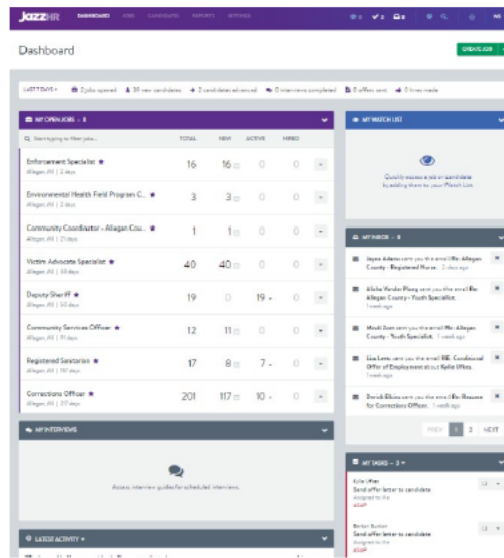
JazzHR DASHBOARD JOBS CANDIDATES REPORTS SETTINGS

Dashboard

CREATE JOB

LAST 7 DAYS ▾ 8 jobs opened 34 new candidates 2 candidates advanced 0 interviews completed 0 offers sent 0 hires made

MY OPEN JOBS ▾ 8

Start typing to filter jobs...

| | TOTAL | NEW | ACTIVE | HIRED |
|---|---|---|---|---|
| Enforcement Specialist ★ Allegan, MI \| 2 days | 16 | 16 | 0 | 0 |
| Environmental Health Field Program C... ★ Allegan, MI \| 2 days | 3 | 3 | 0 | 0 |
| Community Coordinator - Allegan Cou... ★ Allegan, MI \| 21 days | 1 | 1 | 0 | 0 |
| Victim Advocate Specialist ★ Allegan, MI \| 33 days | 40 | 40 | 0 | 0 |
| Deputy Sheriff ★ Allegan, MI \| 50 days | 19 | 0 | 19 | 0 |
| Community Services Officer ★ Allegan, MI \| 76 days | 12 | 11 | 0 | 0 |
| Registered Sanitarian ★ Allegan, MI \| 197 days | 17 | 8 | 7 | 0 |
| Corrections Officer ★ Allegan, MI \| 317 days | 201 | 117 | 10 | 0 |

MY INTERVIEWS

Access interview guides for scheduled interviews.

LATEST ACTIVITY ▾

MY WATCH LIST

Quickly access a job or candidate by adding them to your Watch List.

MY INBOX ▾ 8

Jayne Adams sent you the email Re: Allegan County - Registered Nurse · 2 days ago

Alisha Vander Ploeg sent you the email Re: Allegan County - Youth Specialist. 1 week ago

Mindi Dean sent you the email Re: Allegan County - Youth Specialist. 1 week ago

Lisa Lentz sent you the email RE: Conditional Offer of Employment at our Kellie Offies. 1 week ago

Derrick Elkins sent you the email Re: Resume for Corrections Officer. 1 week ago

PREV 1 2 NEXT

MY TASKS ▾ 3

Kellie Offies
Send offer letter to candidate
Assigned to Me
ASAP

Benton Burden
Send offer letter to candidate
Assigned to Me
ASAP